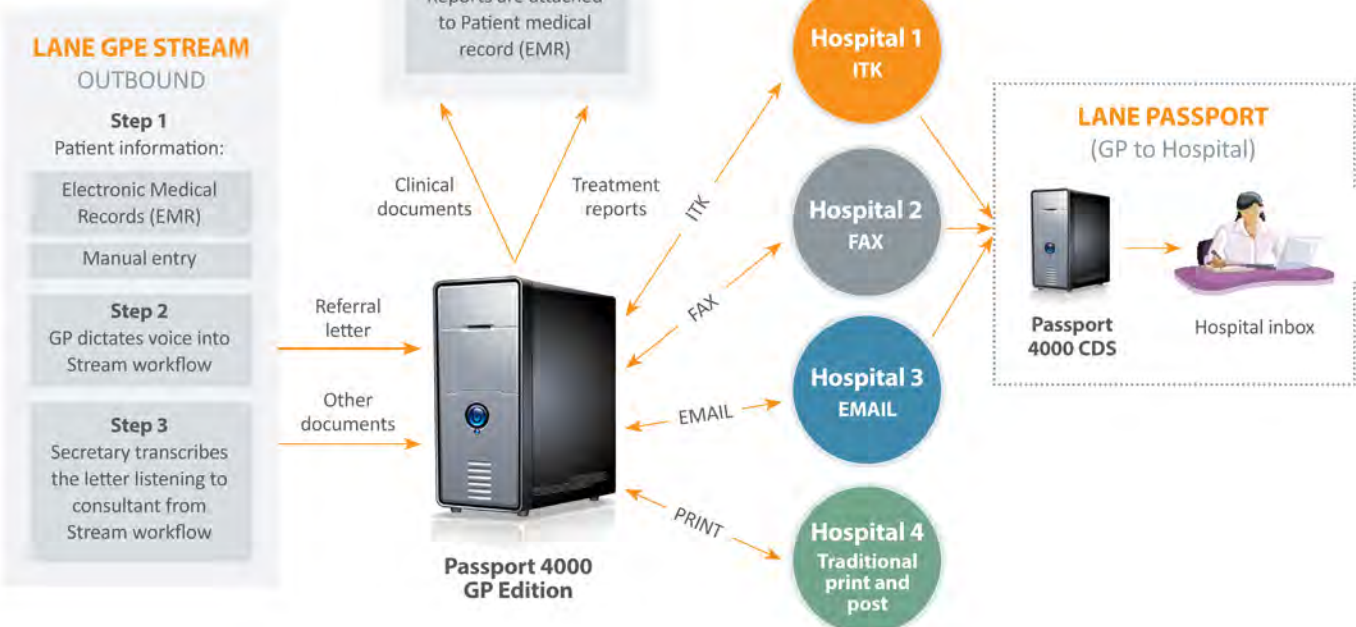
LANE GPE STREAM
OUTBOUND

Step 1
Patient information:

Electronic Medical Records (EMR)

Manual entry

Step 2
GP dictates voice into Stream workflow

Step 3
Secretary transcribes the letter listening to consultant from Stream workflow

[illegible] to Patient medical record (EMR)

Clinical documents

Treatment reports

Referral letter

Other documents

Passport 4000 GP Edition

ITK

FAX

EMAIL

PRINT

Hospital 1
ITK

Hospital 2
FAX

Hospital 3
EMAIL

Hospital 4
Traditional print and post

LANE PASSPORT
(GP to Hospital)

Passport 4000 CDS

Hospital inbox